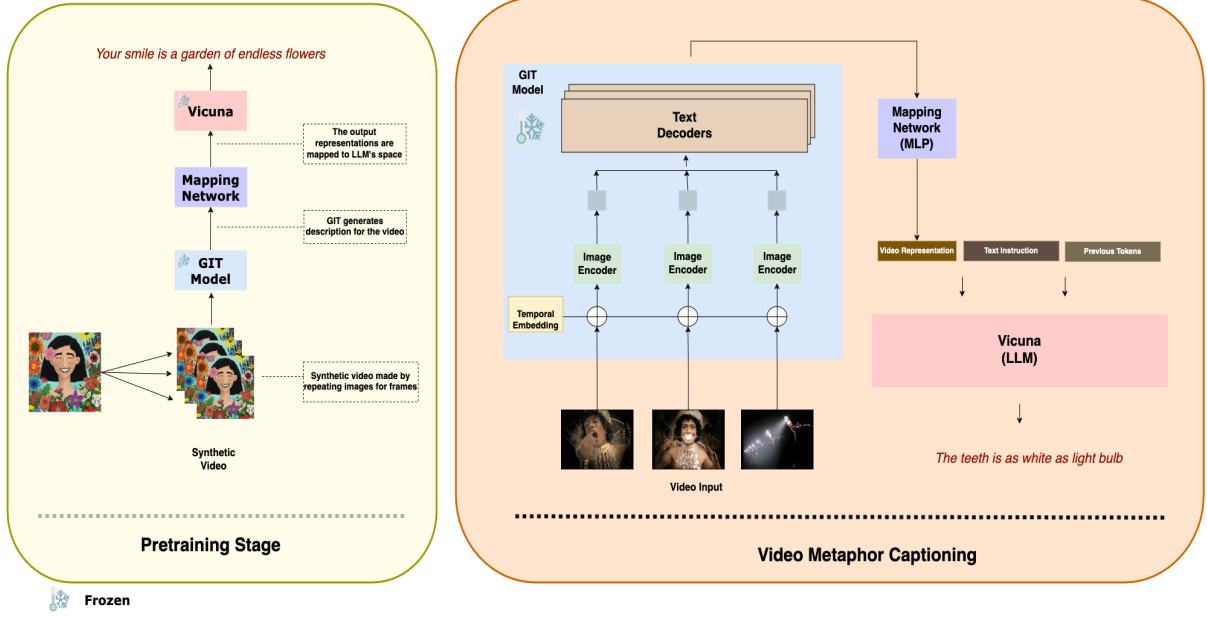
Your smile is a garden of endless flowers

Vicuna

The output representations are mapped to LLM's space

Mapping Network

GIT generates description for the video

GIT Model

Synthetic video made by repeating images for frames

Synthetic Video

Pretraining Stage

GIT Model

Text Decoders

Image Encoder

Image Encoder

Image Encoder

Temporal Embedding

Video Input

Mapping Network (MLP)

Video Representation

Text Instruction

Previous Tokens

Vicuna (LLM)

The teeth is as white as light bulb

Video Metaphor Captioning

Frozen